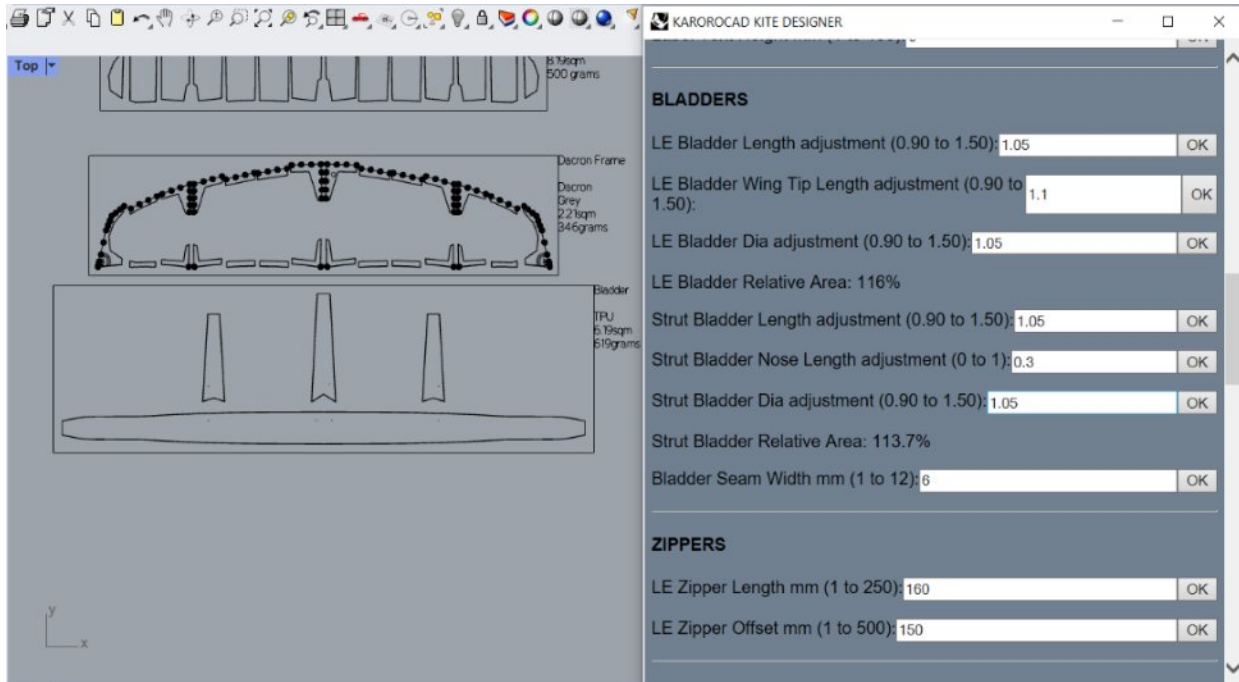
Top

8.19sqm
500 grams

Dacron Frame

Dacron
Grey
2.21sqm
346grams

Bladder

TPU
6.19sqm
619grams

y
x

KAROROCAD KITE DESIGNER

BLADDERS

LE Bladder Length adjustment (0.90 to 1.50): 1.05 OK

LE Bladder Wing Tip Length adjustment (0.90 to 1.50): 1.1 OK

LE Bladder Dia adjustment (0.90 to 1.50): 1.05 OK

LE Bladder Relative Area: 116%

Strut Bladder Length adjustment (0.90 to 1.50): 1.05 OK

Strut Bladder Nose Length adjustment (0 to 1): 0.3 OK

Strut Bladder Dia adjustment (0.90 to 1.50): 1.05 OK

Strut Bladder Relative Area: 113.7%

Bladder Seam Width mm (1 to 12): 6 OK

ZIPPERS

LE Zipper Length mm (1 to 250): 160 OK

LE Zipper Offset mm (1 to 500): 150 OK